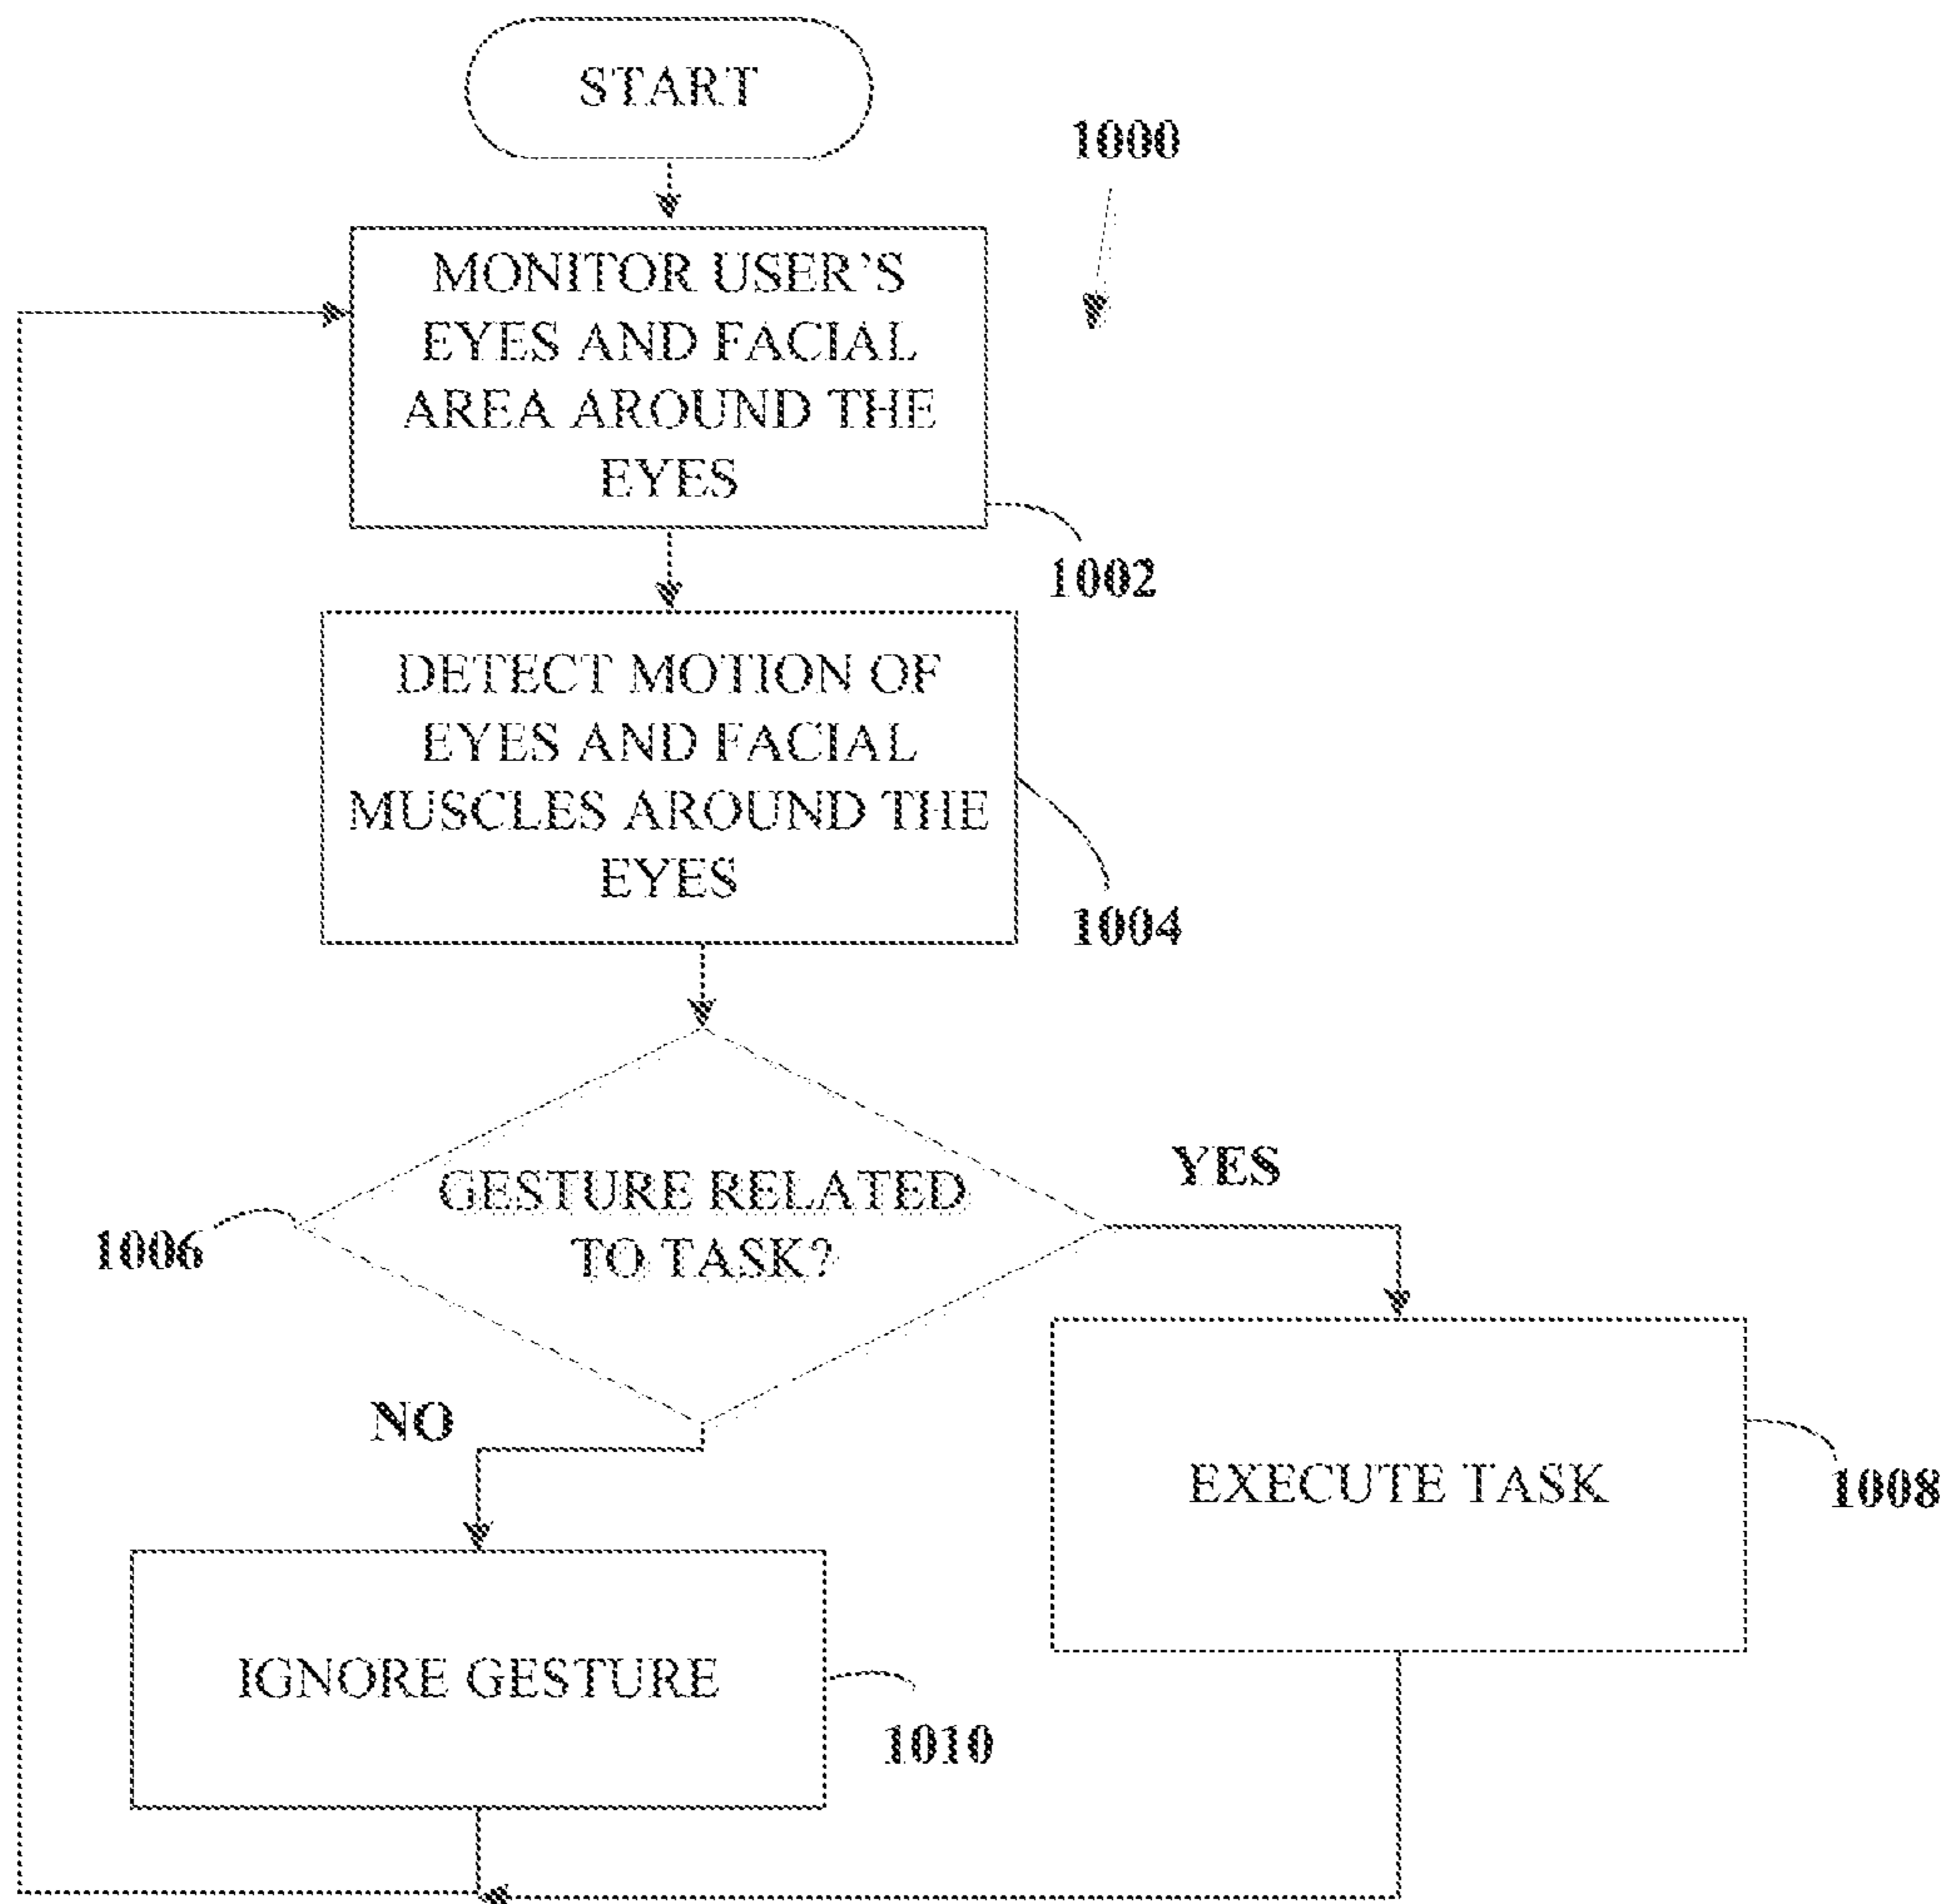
START

1000

MONITOR USER'S EYES AND FACIAL AREA AROUND THE EYES

1002

DETECT MOTION OF EYES AND FACIAL MUSCLES AROUND THE EYES

1004

GESTURE RELATED TO TASK?

1006

YES

NO

EXECUTE TASK

1008

IGNORE GESTURE

1010